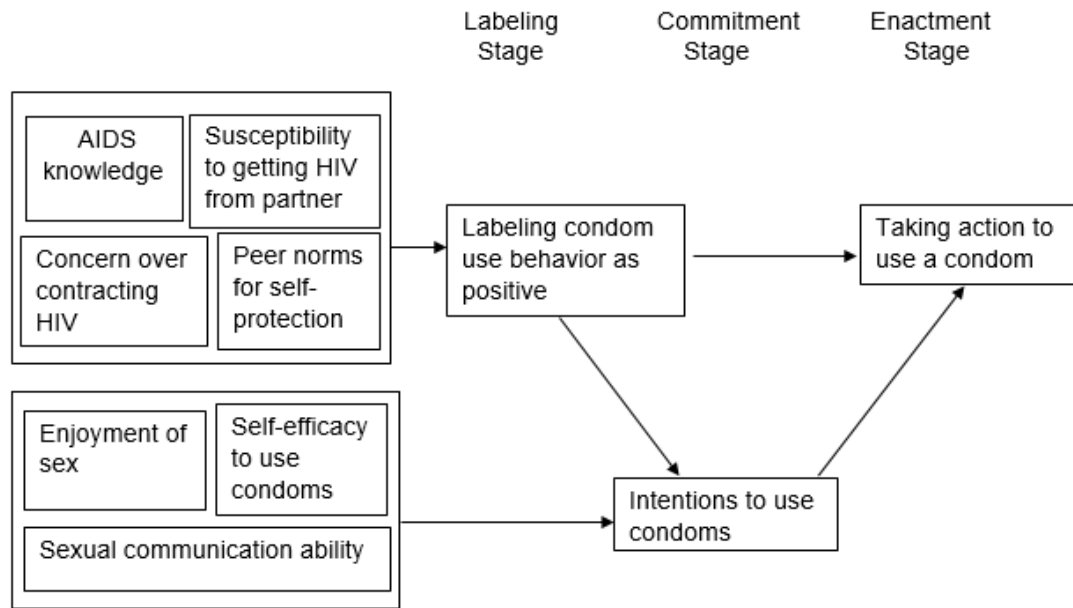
Labeling Stage

Commitment Stage

Enactment Stage

AIDS knowledge

Susceptibility to getting HIV from partner

Concern over contracting HIV

Peer norms for self-protection

Labeling condom use behavior as positive

Taking action to use a condom

Enjoyment of sex

Self-efficacy to use condoms

Sexual communication ability

Intentions to use condoms